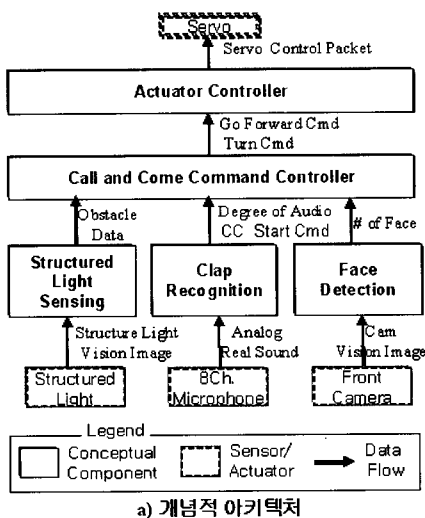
Servo

Servo Control Packet

Actuator Controller

Go Forward Cmd
Turn Cmd

Call and Come Command Controller

Obstacle Data

Degree of Audio
CC Start Cmd

# of Face

Structured Light Sensing

Clap Recognition

Face Detection

Structure Light Vision Image

Analog Real Sound

Cam Vision Image

Structured Light

8Ch. Microphone

Front Camera

Legend

Conceptual Component

Sensor/ Actuator

Data Flow

a) 개념적 아키텍처